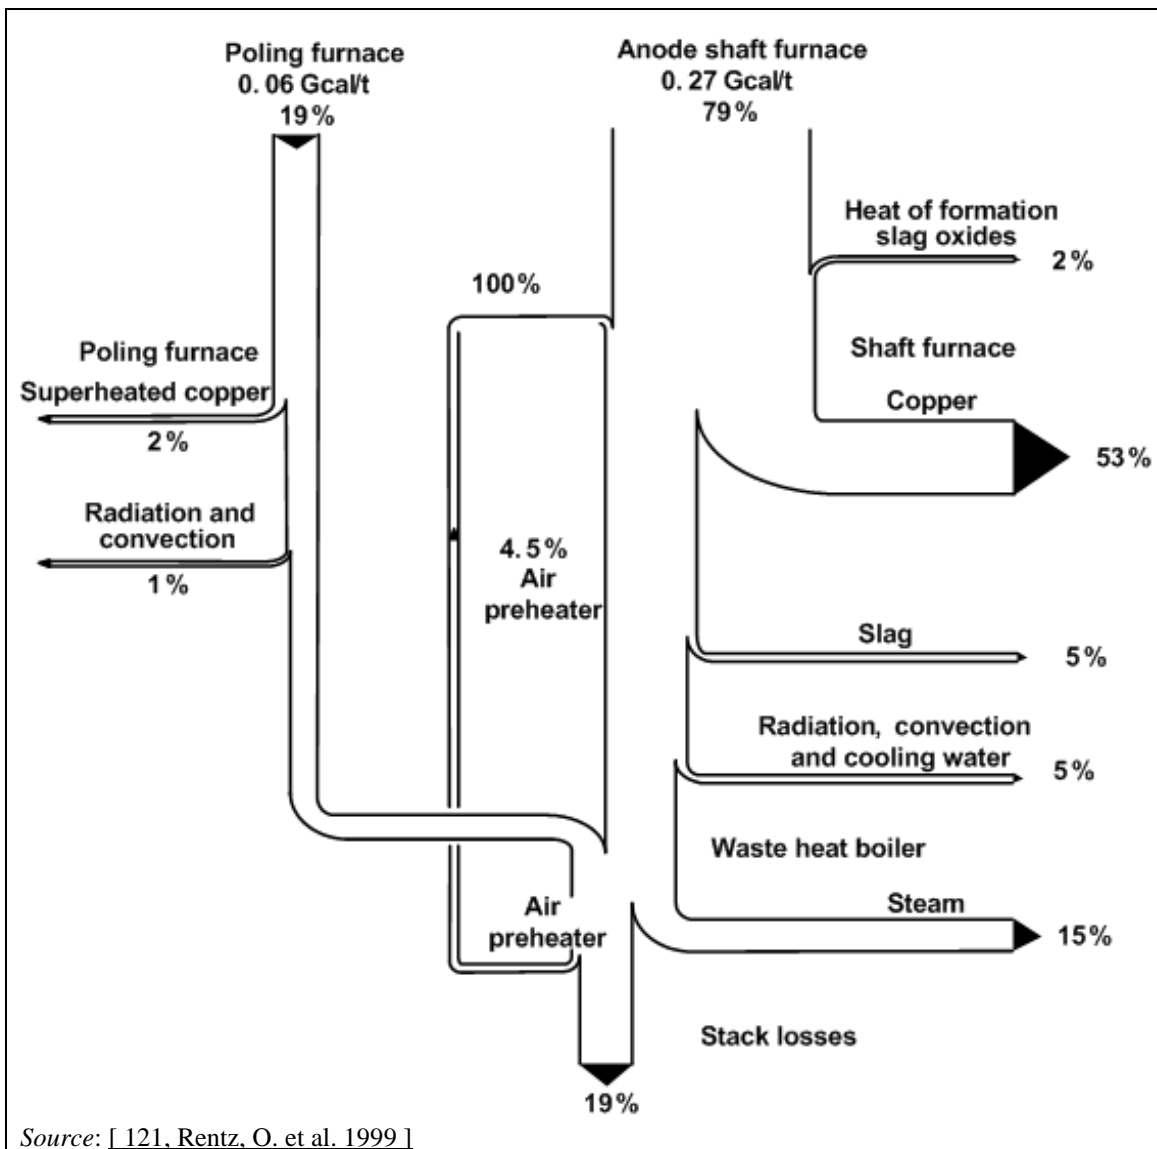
Poling furnace
0. 06 Gcal/t
19%

Anode shaft furnace
0. 27 Gcal/t
79%

Heat of formation
slag oxides
2%

100%

Shaft furnace

Poling furnace
Superheated copper
2%

Copper
53%

Radiation and
convection
1%

4. 5%
Air
preheater

Slag
5%

Radiation, convection
and cooling water
5%

Waste heat boiler

Steam
15%

Air
preheater

Stack losses

19%

*Source*: [ 121, Rentz, O. et al. 1999 ]